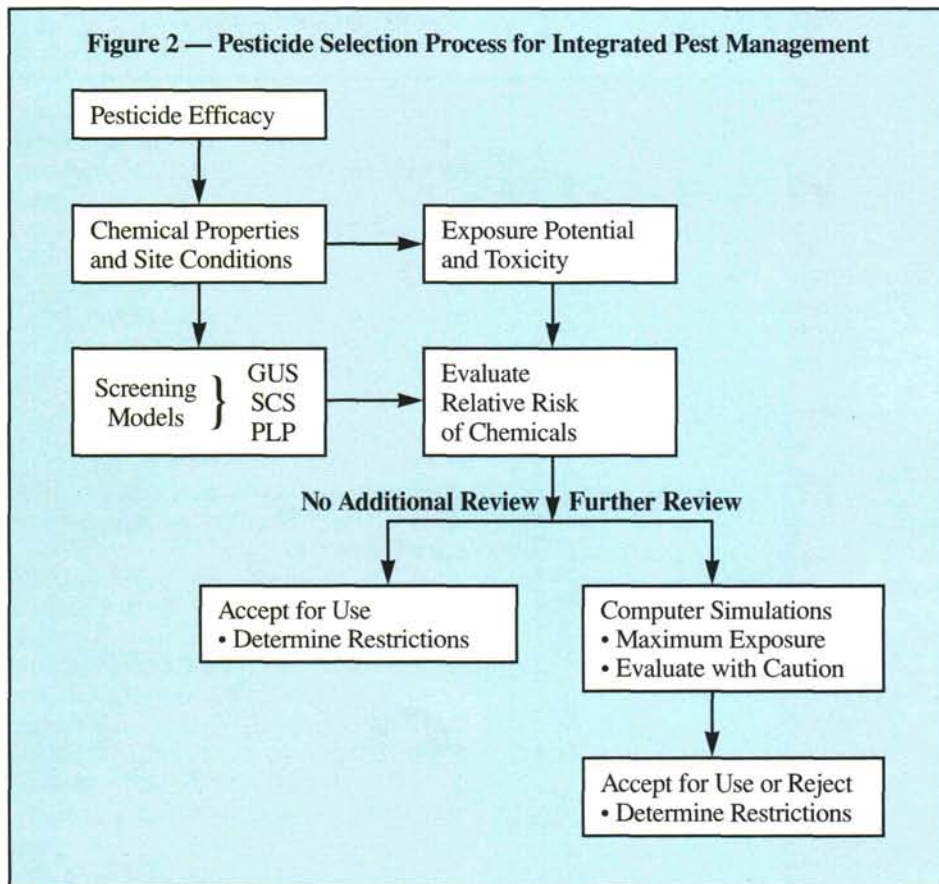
Figure 2 — Pesticide Selection Process for Integrated Pest Management

Pesticide Efficacy

Chemical Properties and Site Conditions

Exposure Potential and Toxicity

Screening Models } GUS SCS PLP

Evaluate Relative Risk of Chemicals

No Additional Review

Further Review

Accept for Use
• Determine Restrictions

Computer Simulations
• Maximum Exposure
• Evaluate with Caution

Accept for Use or Reject
• Determine Restrictions